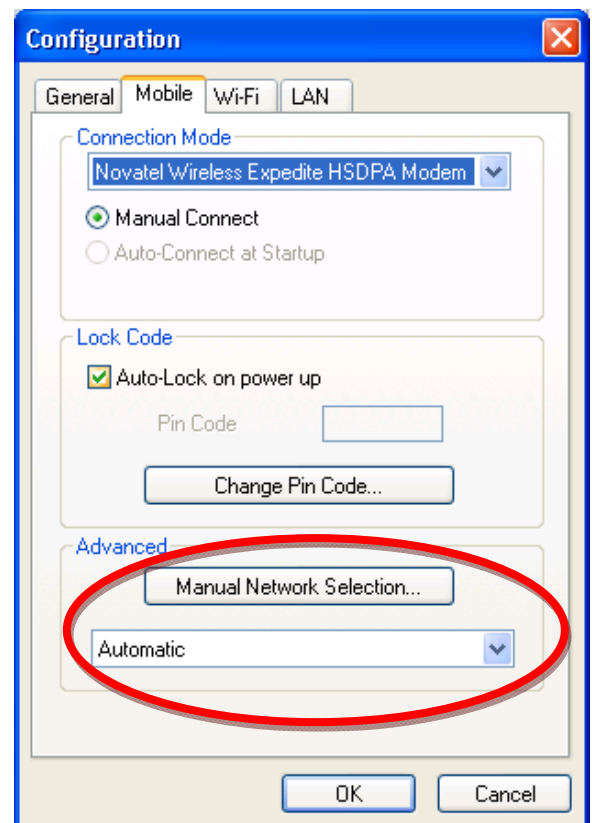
Configuration

General
Mobile
Wi-Fi
LAN

Connection Mode
Novatel Wireless Expedite HSDPA Modem
Manual Connect
Auto-Connect at Startup

Lock Code
Auto-Lock on power up
Pin Code
Change Pin Code...

Advanced
Manual Network Selection...
Automatic

OK
Cancel